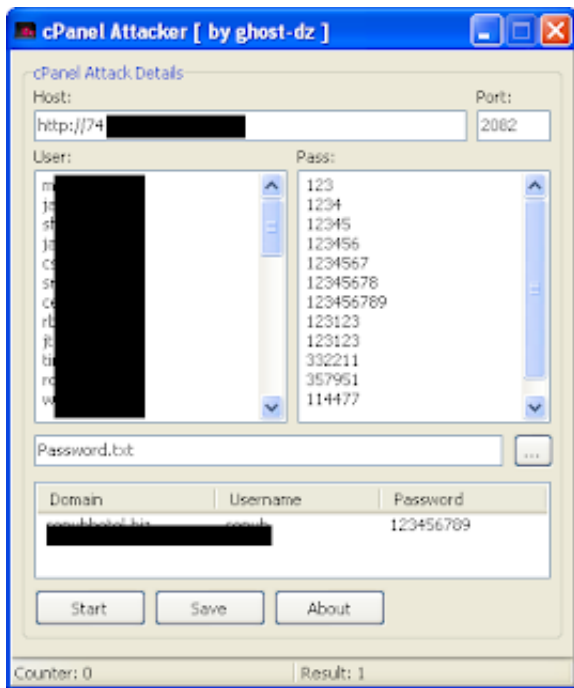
cPanel Attacker [ by ghost-dz ]

cPanel Attack Details

Host:
http://74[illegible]

Port:
2082

User:
m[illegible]
j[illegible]
s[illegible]
j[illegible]
c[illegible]
s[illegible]
c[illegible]
r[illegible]
j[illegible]
t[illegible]
r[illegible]
w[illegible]

Pass:
123
1234
12345
123456
1234567
12345678
123456789
123123
123123
332211
357951
114477

Password.txt

...

| Domain | Username | Password |
|---|---|---|
| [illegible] | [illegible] | 123456789 |

Start
Save
About

Counter: 0
Result: 1